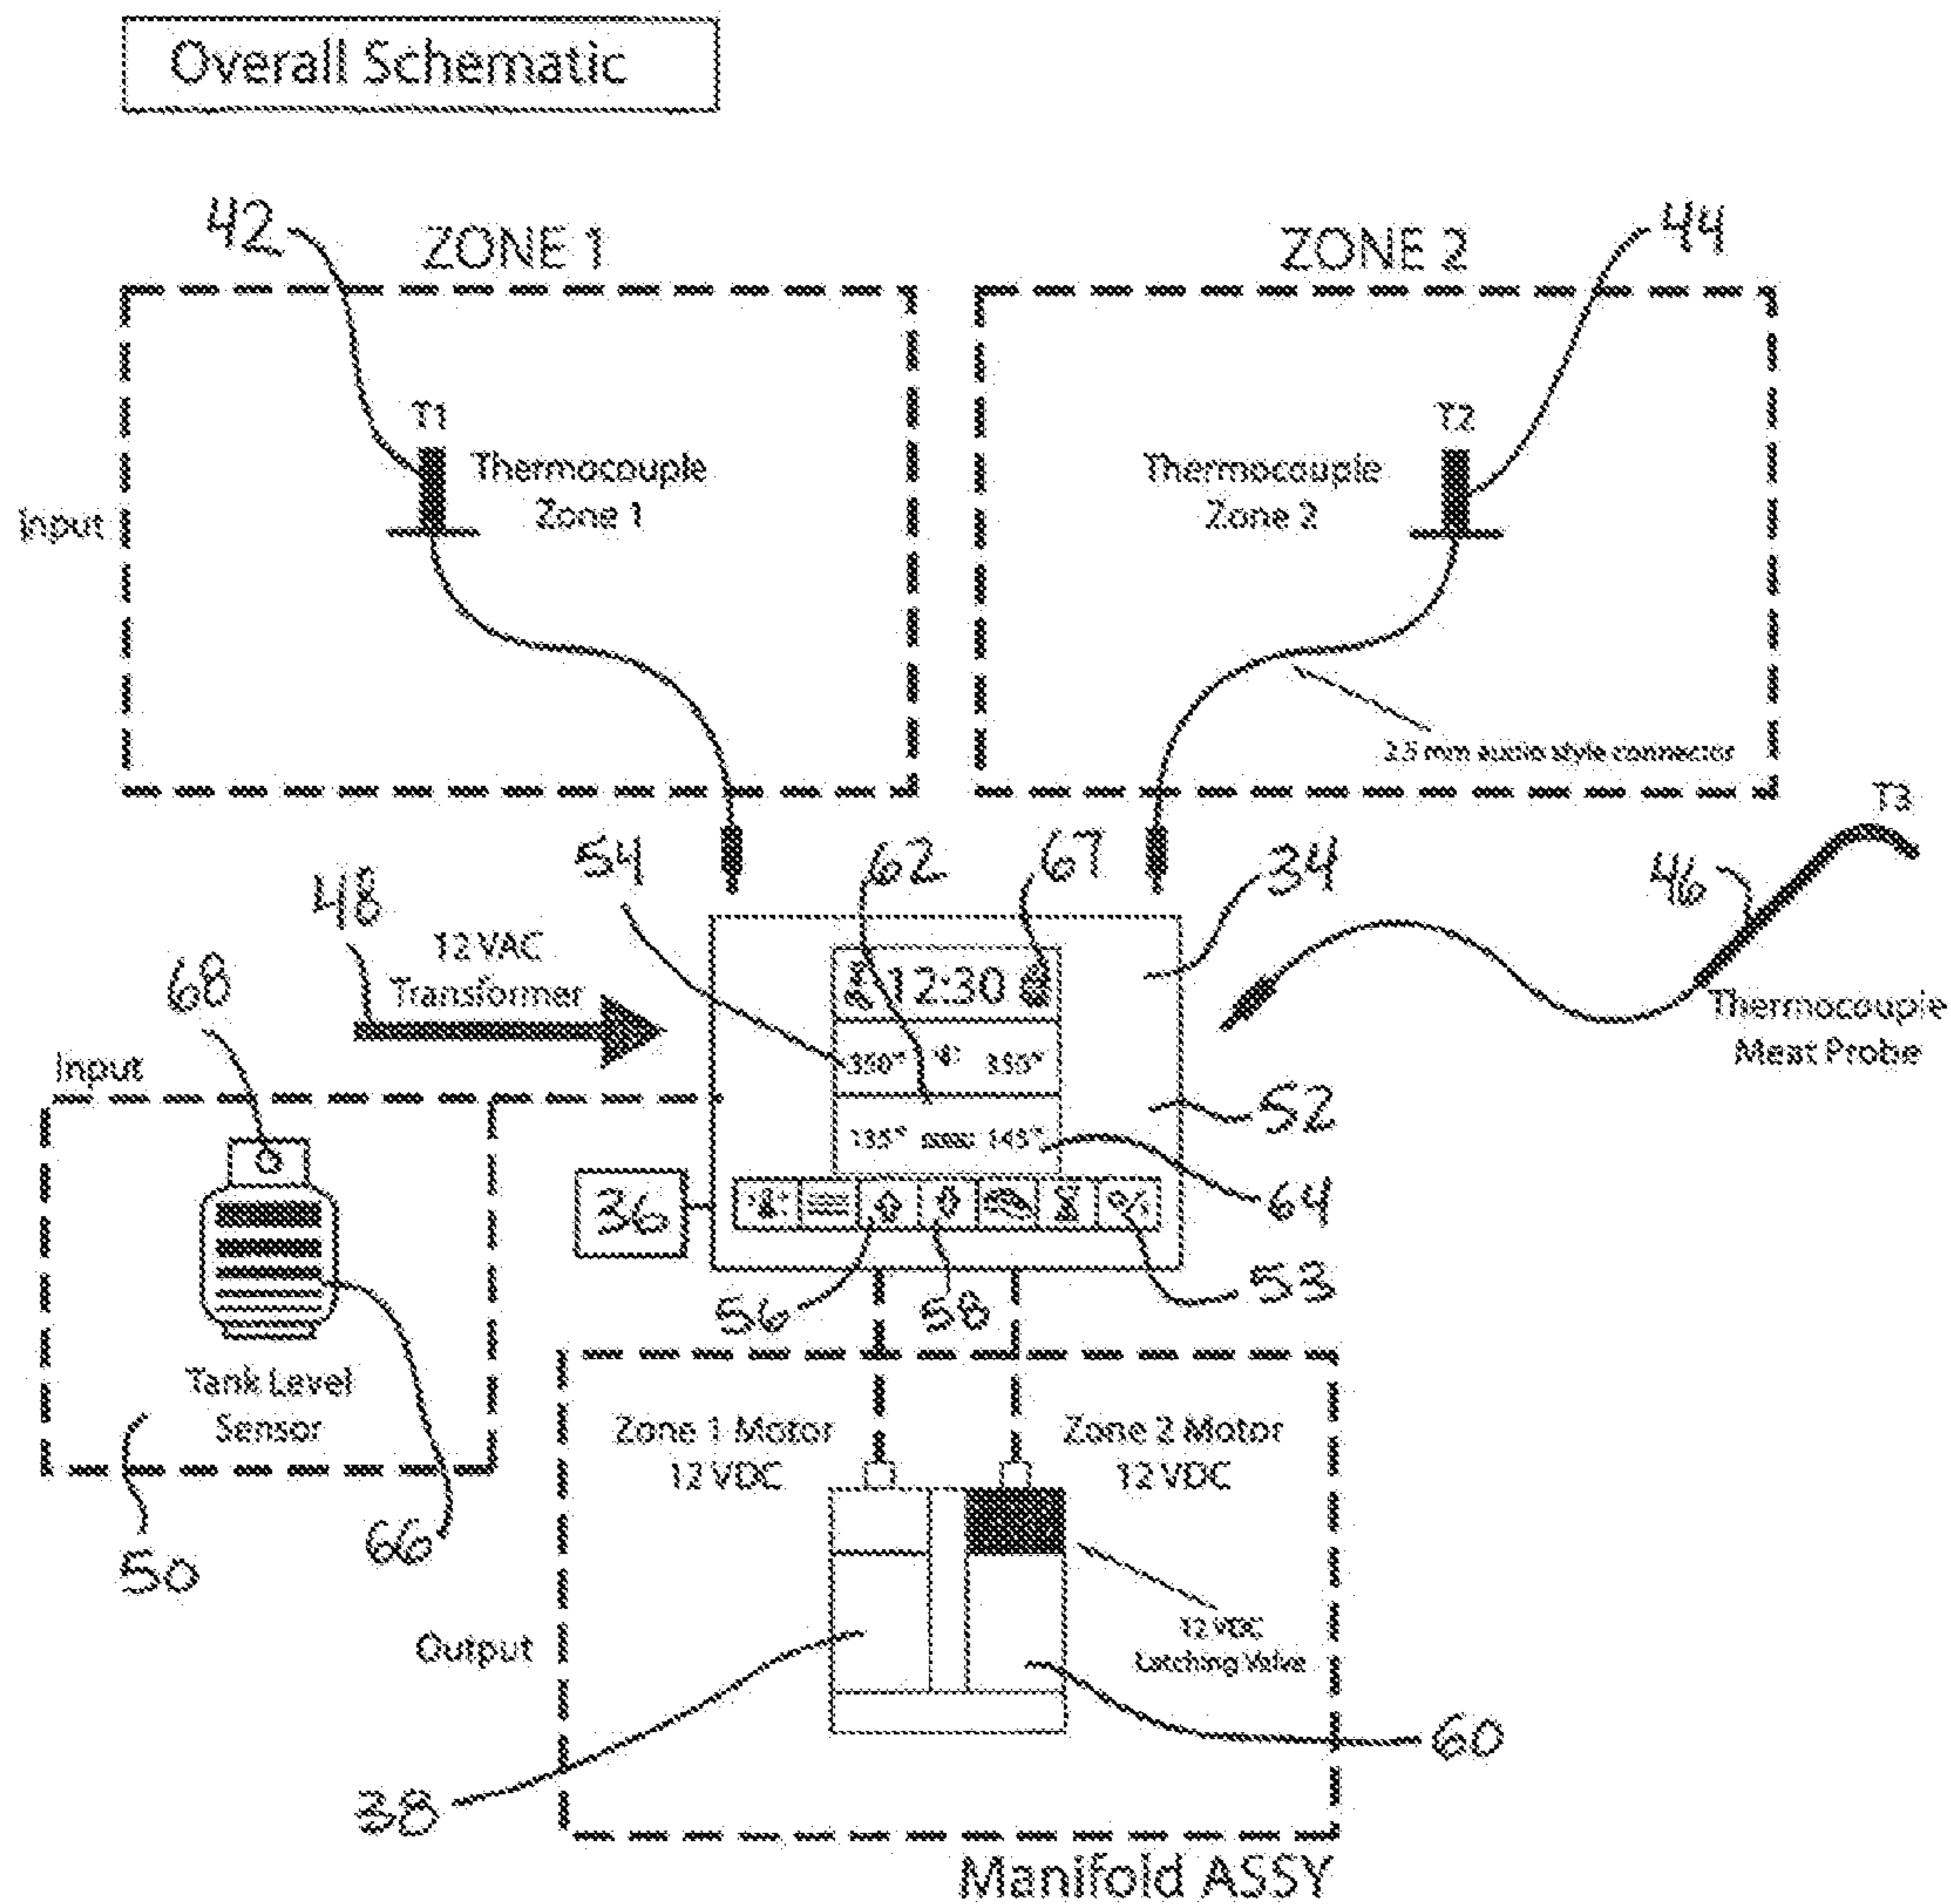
Overall Schematic

42

ZONE 1

ZONE 2

44

T1

Thermocouple Zone 1

Input

T2

Thermocouple Zone 2

2.5 mm audio style connector

T3

54

62

67

34

48

12 VAC Transformer

68

12:30

46

Thermocouple Meat Probe

Input

350°

335°

52

135°

145°

64

36

53

56

58

Tank Level Sensor

Zone 1 Motor 12 VDC

Zone 2 Motor 12 VDC

50

66

12 VDC Latching Valve

Output

60

38

Manifold ASSY